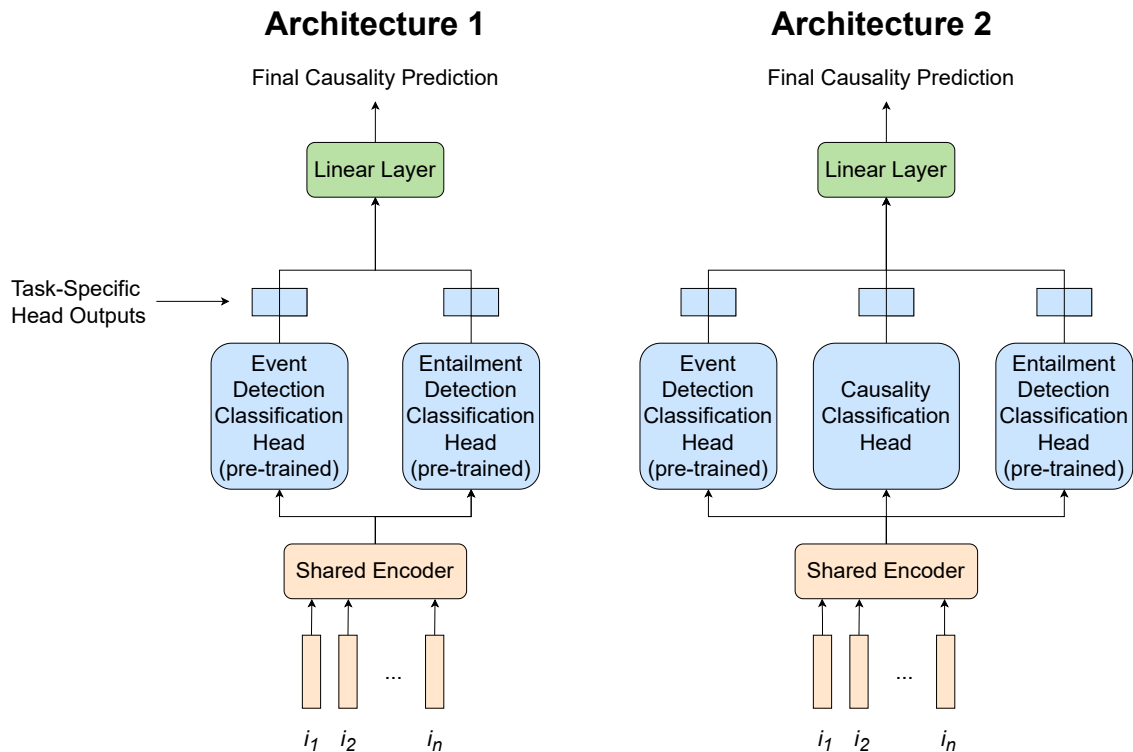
Architecture 1

Final Causality Prediction

Linear Layer

Task-Specific Head Outputs

Event Detection Classification Head (pre-trained)

Entailment Detection Classification Head (pre-trained)

Shared Encoder

...

$i_1$ $i_2$ $i_n$

Architecture 2

Final Causality Prediction

Linear Layer

Event Detection Classification Head (pre-trained)

Causality Classification Head

Entailment Detection Classification Head (pre-trained)

Shared Encoder

...

$i_1$ $i_2$ $i_n$